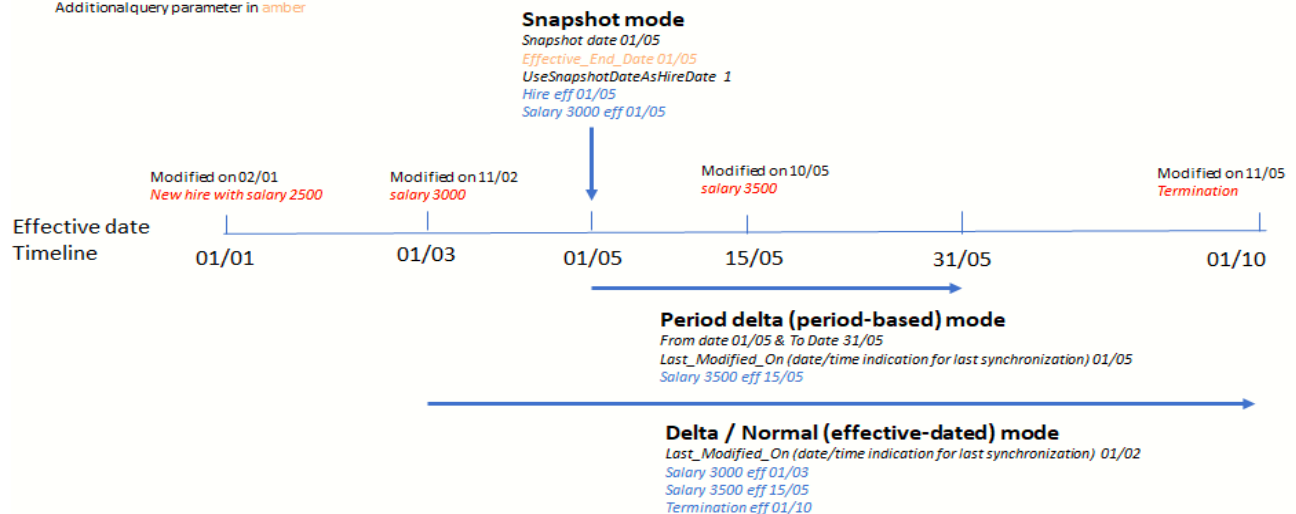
Additionalquery parameter in amber

Snapshot mode
Snapshot date 01/05
Effective_End_Date 01/05
UseSnapshotDateAsHireDate 1
Hire eff 01/05
Salary 3000 eff 01/05

Modified on 02/01
New hire with salary 2500

Modified on 11/02
salary 3000

Modified on 10/05
salary 3500

Modified on 11/05
Termination

Effective date Timeline

01/01 01/03 01/05 15/05 31/05 01/10

Period delta (period-based) mode
From date 01/05 & To Date 31/05
Last_Modified_On (date/time indication for last synchronization) 01/05
Salary 3500 eff 15/05

Delta / Normal (effective-dated) mode
Last_Modified_On (date/time indication for last synchronization) 01/02
Salary 3000 eff 01/03
Salary 3500 eff 15/05
Termination eff 01/10